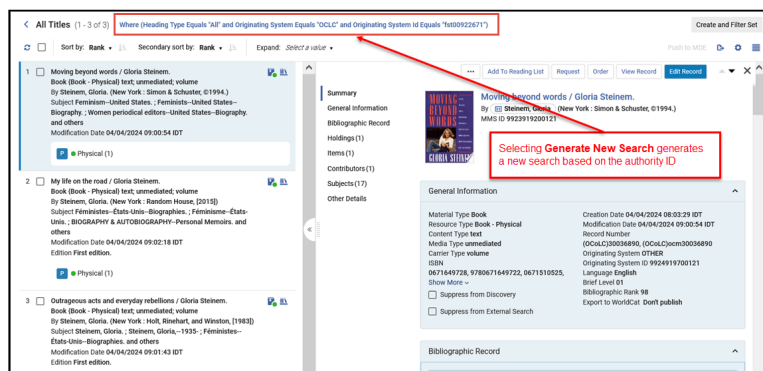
< All Titles (1 - 3 of 3) Where (Heading Type Equals "All" and Originating System Equals "OCLC" and Originating System Id Equals "fst00922671")

Create and Filter Set

Sort by: Rank ▾ Secondary sort by: Rank ▾ Expand: Select a value ▾

Push to MDE

1 Moving beyond words / Gloria Steinem.
Book (Book - Physical) text; unmediated; volume
By Steinem, Gloria. (New York : Simon & Schuster, ©1994.)
Subject Feminism--United States. ; Feminists--United States--Biography. ; Women periodical editors--United States--Biography. and others
Modification Date 04/04/2024 09:00:54 IDT
P Physical (1)

2 My life on the road / Gloria Steinem.
Book (Book - Physical) text; unmediated; volume
By Steinem, Gloria. (New York : Random House, [2015])
Subject Féministes--États-Unis--Biographies. ; Féminisme--États-Unis. ; BIOGRAPHY & AUTOBIOGRAPHY--Personal Memoirs. and others
Modification Date 04/04/2024 09:02:18 IDT
Edition First edition.
P Physical (1)

3 Outrageous acts and everyday rebellions / Gloria Steinem.
Book (Book - Physical) text; unmediated; volume
By Steinem, Gloria. (New York : Holt, Rinehart, and Winston, [1983])
Subject Steinem, Gloria. ; Steinem, Gloria,--1935- ; Féministes--États-Unis--Biographies. and others
Modification Date 04/04/2024 09:01:43 IDT
Edition First edition.

... Add To Reading List Request Order View Record Edit Record

Summary
General Information
Bibliographic Record
Holdings (1)
Items (1)
Contributors (1)
Subjects (17)
Other Details

MOVING BEYOND WORDS GLORIA STEINEM

Moving beyond words / Gloria Steinem.
By Steinem, Gloria (New York : Simon & Schuster, ©1994.)
MMS ID 9923919200121

Selecting Generate New Search generates a new search based on the authority ID

General Information

Material Type Book
Resource Type Book - Physical
Content Type text
Media Type unmediated
Carrier Type volume
ISBN
0671649728, 9780671649722, 0671510525,
Show More ⌄
Suppress from Discovery
Suppress from External Search

Creation Date 04/04/2024 08:03:29 IDT
Modification Date 04/04/2024 09:00:54 IDT
Record Number
(OCoLC)30036890, (OCoLC)ocm30036890
Originating System OTHER
Originating System ID 9923919700121
Language English
Brief Level 01
Bibliographic Rank 98
Export to WorldCat Don't publish

Bibliographic Record